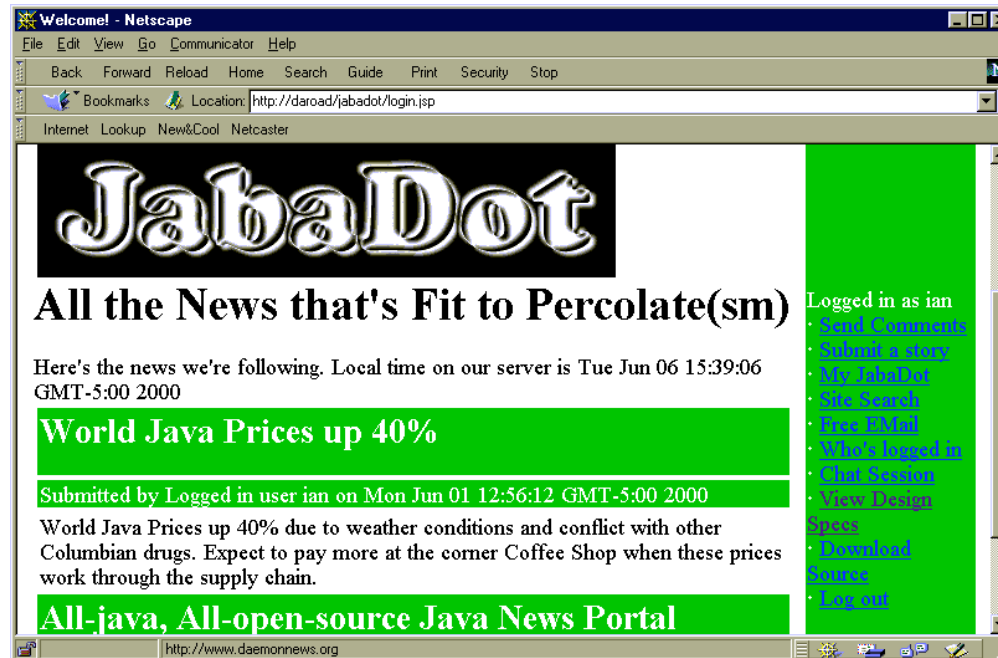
Welcome! - Netscape

File Edit View Go Communicator Help

Back Forward Reload Home Search Guide Print Security Stop

Bookmarks Location: http://daroad/jabadot/login.jsp

Internet Lookup New&Cool Netcaster

JabaDot

All the News that's Fit to Percolate(sm)

Here's the news we're following. Local time on our server is Tue Jun 06 15:39:06 GMT-5:00 2000

World Java Prices up 40%

Submitted by Logged in user ian on Mon Jun 01 12:56:12 GMT-5:00 2000

World Java Prices up 40% due to weather conditions and conflict with other Columbian drugs. Expect to pay more at the corner Coffee Shop when these prices work through the supply chain.

All-java, All-open-source Java News Portal

Logged in as ian
· Send Comments
· Submit a story
· My JabaDot
· Site Search
· Free EMail
· Who's logged in
· Chat Session
· View Design Specs
· Download Source
· Log out

http://www.daemonnews.org